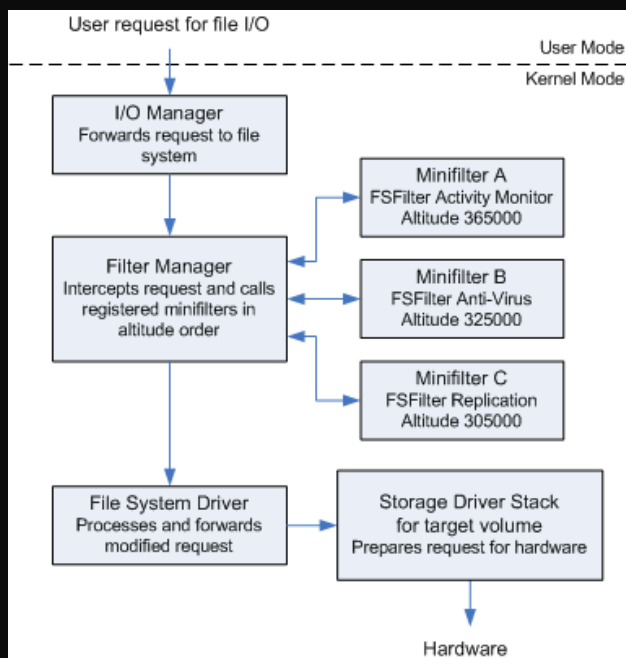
User request for file I/O

User Mode

Kernel Mode

I/O Manager
Forwards request to file system

Minifilter A
FSFilter Activity Monitor
Altitude 365000

Filter Manager
Intercepts request and calls registered minifilters in altitude order

Minifilter B
FSFilter Anti-Virus
Altitude 325000

Minifilter C
FSFilter Replication
Altitude 305000

File System Driver
Processes and forwards modified request

Storage Driver Stack
for target volume
Prepares request for hardware

Hardware